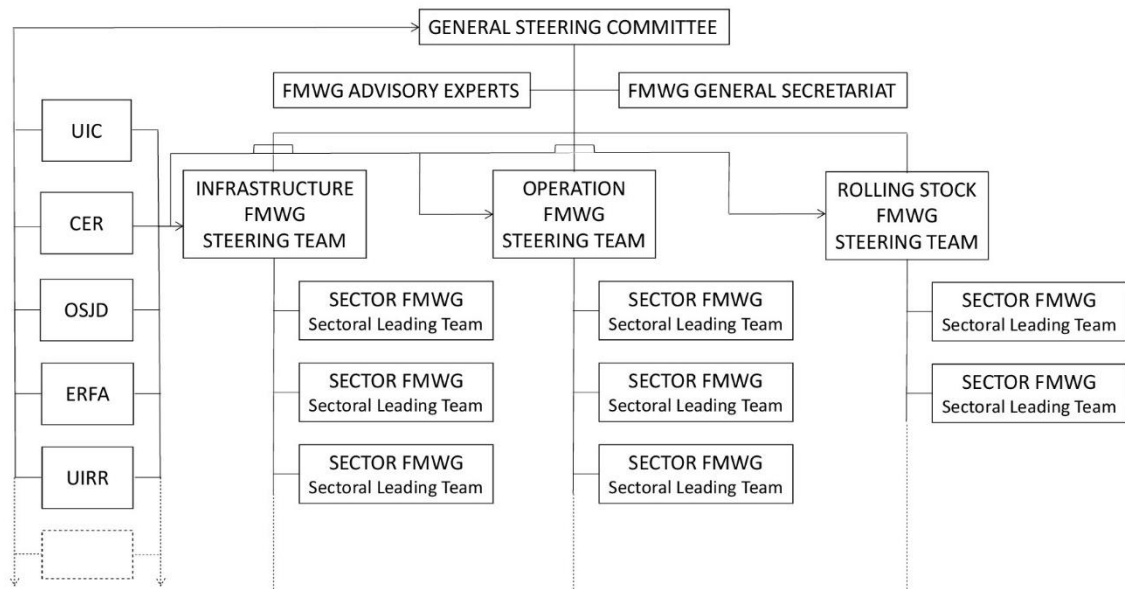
GENERAL STEERING COMMITTEE

FMWG ADVISORY EXPERTS

FMWG GENERAL SECRETARIAT

UIC

CER

OSJD

ERFA

UIRR

INFRASTRUCTURE FMWG STEERING TEAM

SECTOR FMWG Sectoral Leading Team

SECTOR FMWG Sectoral Leading Team

SECTOR FMWG Sectoral Leading Team

OPERATION FMWG STEERING TEAM

SECTOR FMWG Sectoral Leading Team

SECTOR FMWG Sectoral Leading Team

SECTOR FMWG Sectoral Leading Team

ROLLING STOCK FMWG STEERING TEAM

SECTOR FMWG Sectoral Leading Team

SECTOR FMWG Sectoral Leading Team